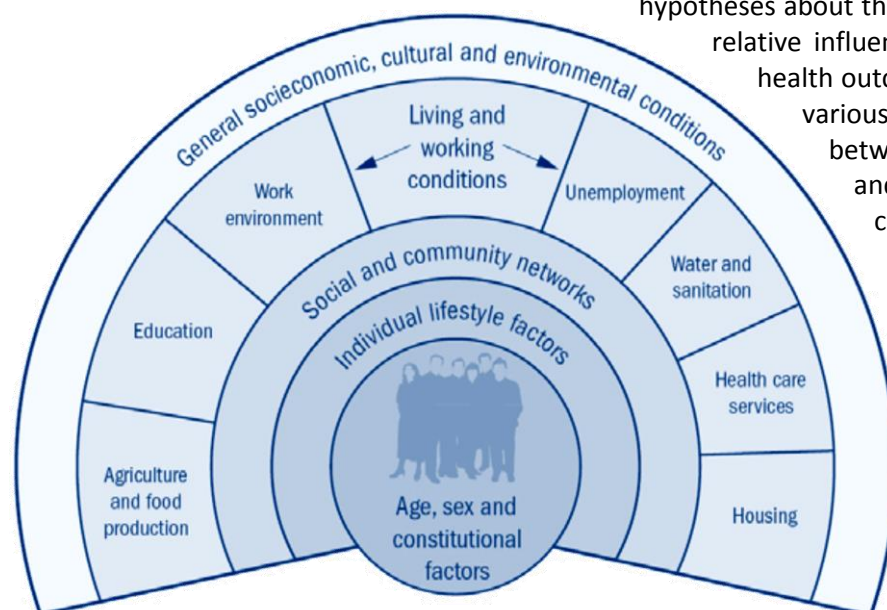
hypotheses about th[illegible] relative influen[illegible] health outc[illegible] various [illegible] betw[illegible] an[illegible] c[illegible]

General socioeconomic, cultural and environmental conditions

Living and working conditions

Work environment

Unemployment

Water and sanitation

Education

Health care services

Agriculture and food production

Housing

Social and community networks

Individual lifestyle factors

Age, sex and constitutional factors